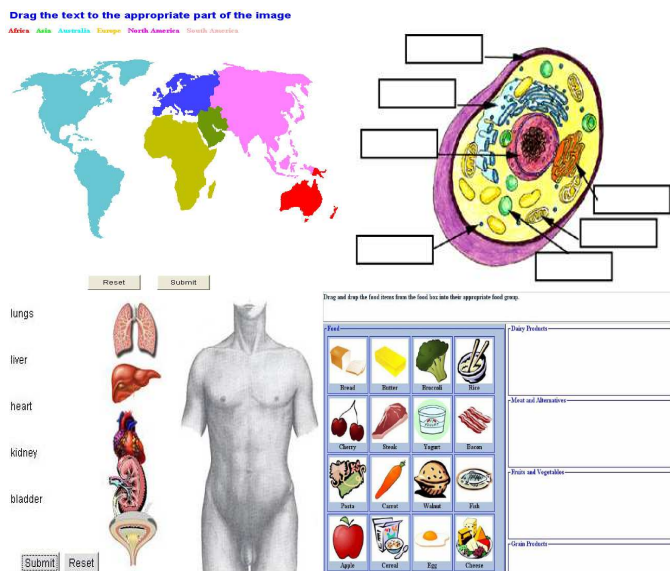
Drag the text to the appropriate part of the image

Africa Asia Australia Europe North America South America

Reset Submit

lungs

liver

heart

kidney

bladder

Submit Reset

Drag and drop the food items from the food box into their appropriate food group.

Food

| Bread | Butter | Brocoli | Rice |
|---|---|---|---|
| Cherry | Steak | Yogurt | Bacon |
| Pasta | Carrot | Walnut | Fish |
| Apple | Cereal | Egg | Cheese |

Dairy Products

Meat and Alternatives

Fruits and Vegetables

Grain Products